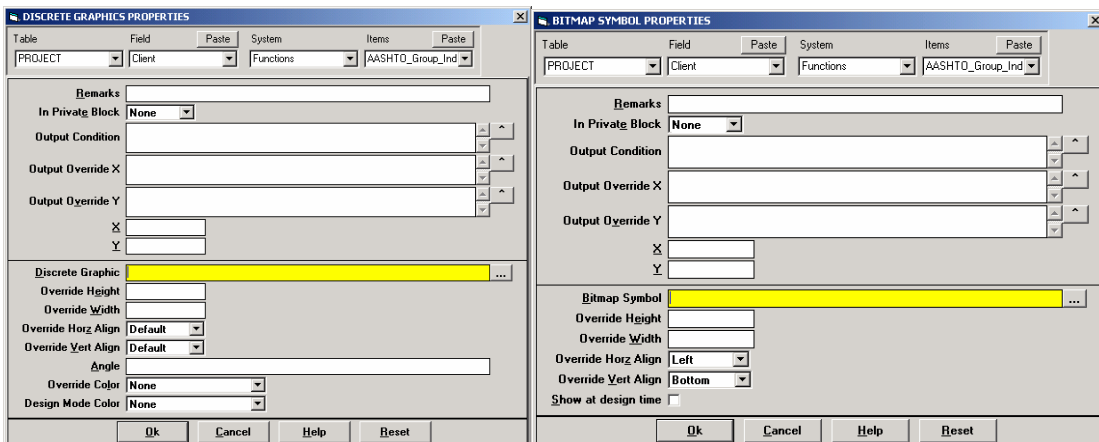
DISCRETE GRAPHICS PROPERTIES

Table
PROJECT
Field
Paste
Client
System
Functions
Items
Paste
AASHTO_Group_Ind

Remarks
In Private Block None
Output Condition
Output Override X
Output Override Y
X
Y

Discrete Graphic ...
Override Height
Override Width
Override Horz Align Default
Override Vert Align Default
Angle
Override Color None
Design Mode Color None

Ok
Cancel
Help
Reset

BITMAP SYMBOL PROPERTIES

Table
PROJECT
Field
Paste
Client
System
Functions
Items
Paste
AASHTO_Group_Ind

Remarks
In Private Block None
Output Condition
Output Override X
Output Override Y
X
Y

Bitmap Symbol ...
Override Height
Override Width
Override Horz Align Left
Override Vert Align Bottom
Show at design time

Ok
Cancel
Help
Reset